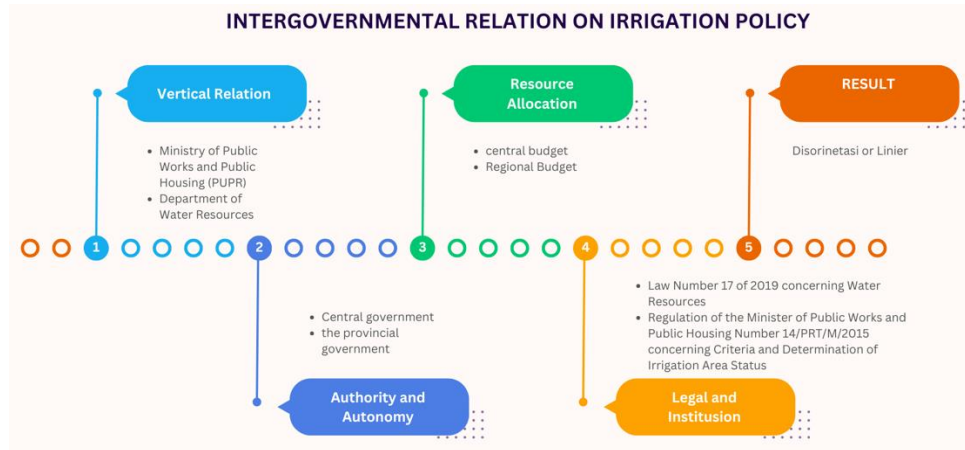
INTERGOVERNMENTAL RELATION ON IRRIGATION POLICY

1

Vertical Relation

- Ministry of Public Works and Public Housing (PUPR)
- Department of Water Resources

2

Authority and Autonomy

- Central government
- the provincial government

3

Resource Allocation

- central budget
- Regional Budget

4

Legal and Institusion

- Law Number 17 of 2019 concerning Water Resources
- Regulation of the Minister of Public Works and Public Housing Number 14/PRT/M/2015 concerning Criteria and Determination of Irrigation Area Status

5

RESULT

Disorinetasi or Linier